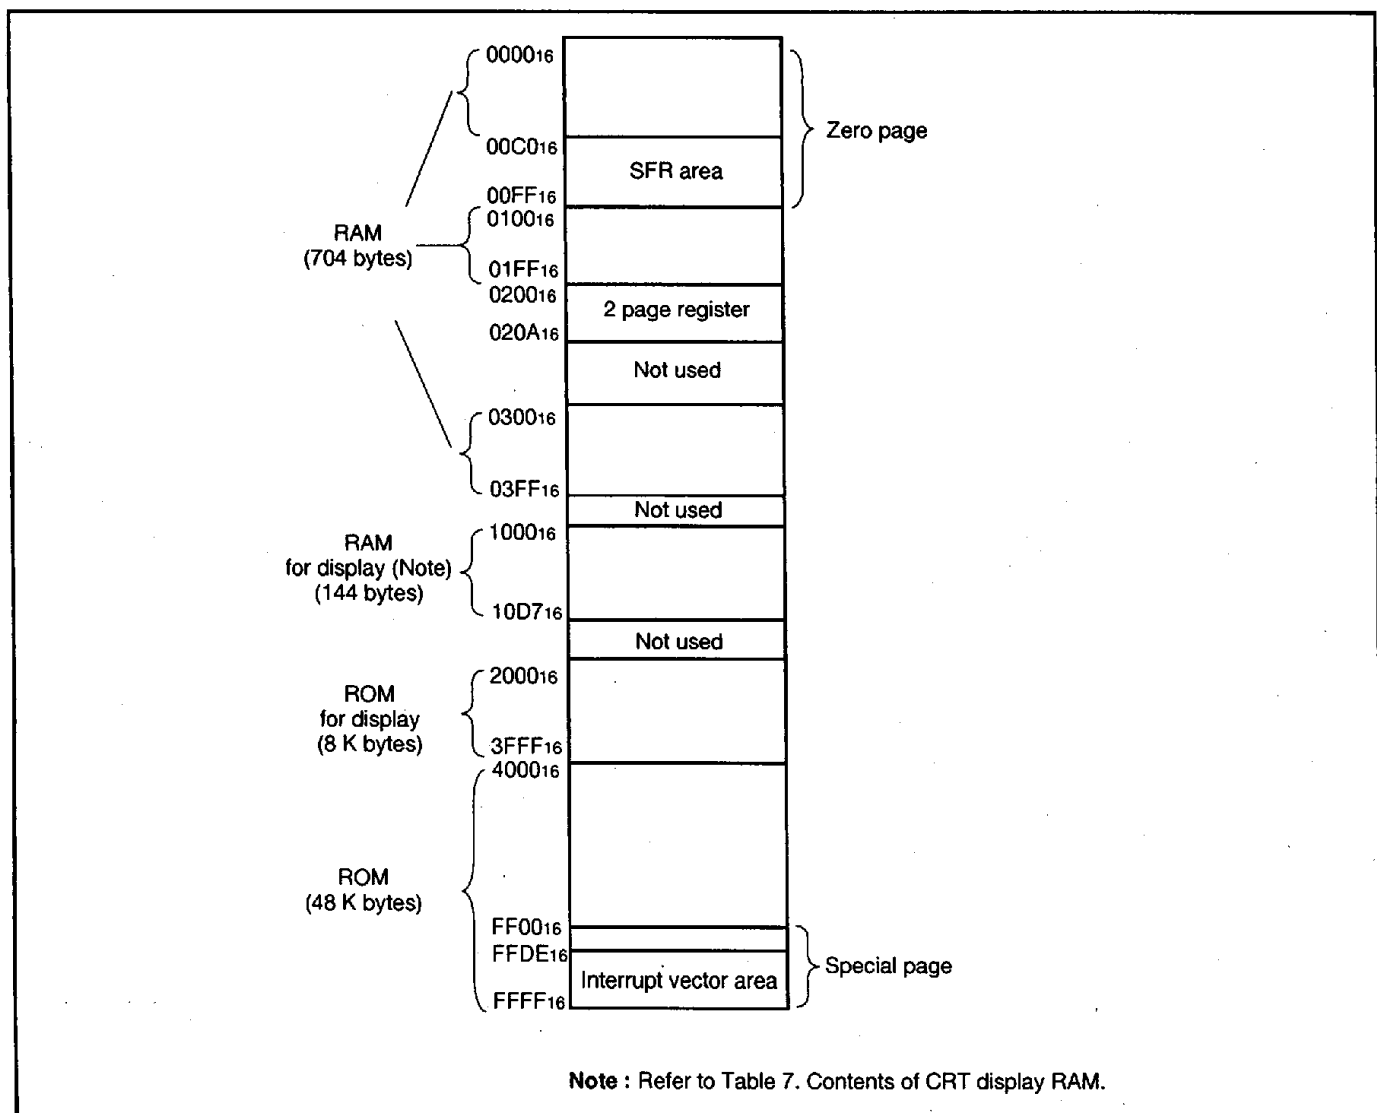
$0000_{16}$
$00C0_{16}$
SFR area
Zero page
$00FF_{16}$
RAM
(704 bytes)
$0100_{16}$
$01FF_{16}$
$0200_{16}$
2 page register
$020A_{16}$
Not used
$0300_{16}$
$03FF_{16}$
Not used
RAM
for display (Note)
(144 bytes)
$1000_{16}$
$10D7_{16}$
Not used
ROM
for display
(8 K bytes)
$2000_{16}$
$3FFF_{16}$
$4000_{16}$
ROM
(48 K bytes)
$FF00_{16}$
$FFDE_{16}$
Interrupt vector area
Special page
$FFFF_{16}$

Note : Refer to Table 7. Contents of CRT display RAM.